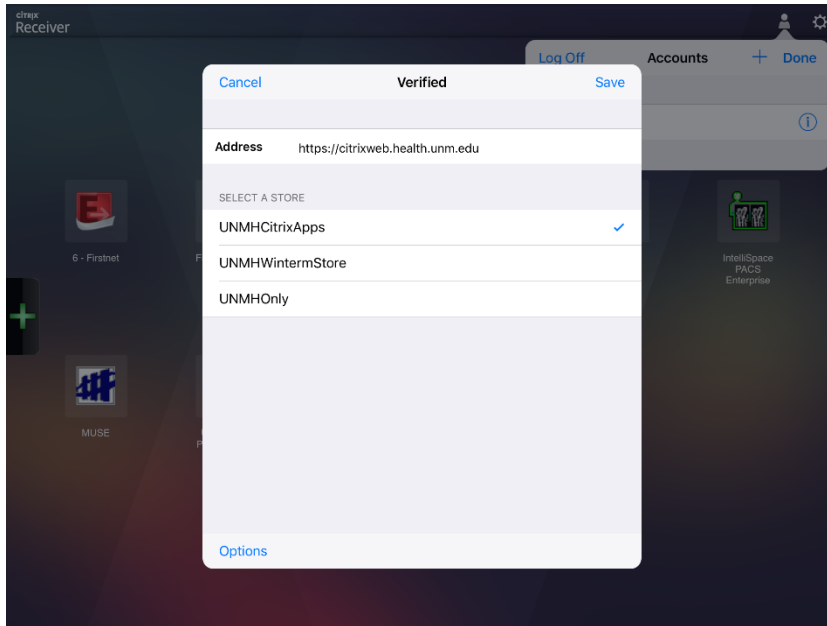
citrix
Receiver

Log Off
Accounts
Done

Cancel
Verified
Save

Address https://citrixweb.health.unm.edu

SELECT A STORE

UNMHCitrixApps

UNMHWintermStore

UNMHOnly

Options

6 - Firstnet

IntelliSpace PACS Enterprise

MUSE